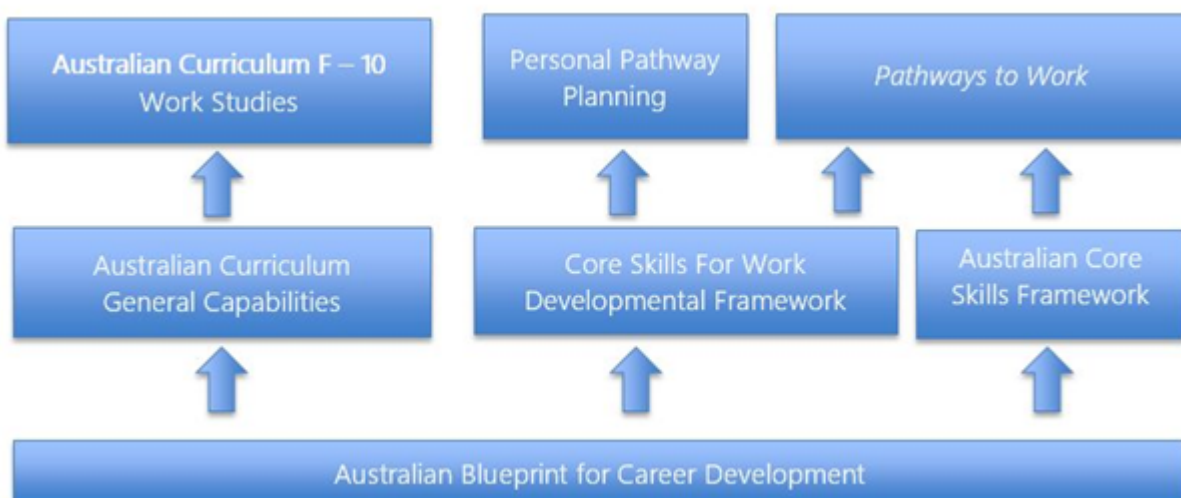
Australian Curriculum F – 10
Work Studies

Personal Pathway Planning

Pathways to Work

Australian Curriculum General Capabilities

Core Skills For Work Developmental Framework

Australian Core Skills Framework

Australian Blueprint for Career Development